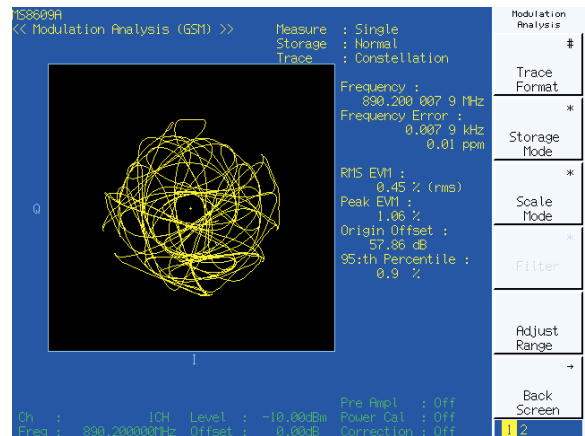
MS8609A
<< Modulation Analysis (GSM) >>

Measure : Single
Storage : Normal
Trace : Constellation

Q

I

Frequency :
890.200 007 9 MHz
Frequency Error :
0.007 9 kHz
0.01 ppm

RMS EVM :
0.45 % (rms)
Peak EVM :
1.06 %
Origin Offset :
57.86 dB
95:th Percentile :
0.9 %

Ch : 1CH Level : -10.00dBm
Freq : 890.200000MHz Offset : 0.00dB

Pre Ampl : Off
Power Cal : Off
Correction : Off

Modulation Analysis

#
Trace Format

*
Storage Mode

*
Scale Mode

*
Filter

Adjust Range

→
Back Screen

1 2